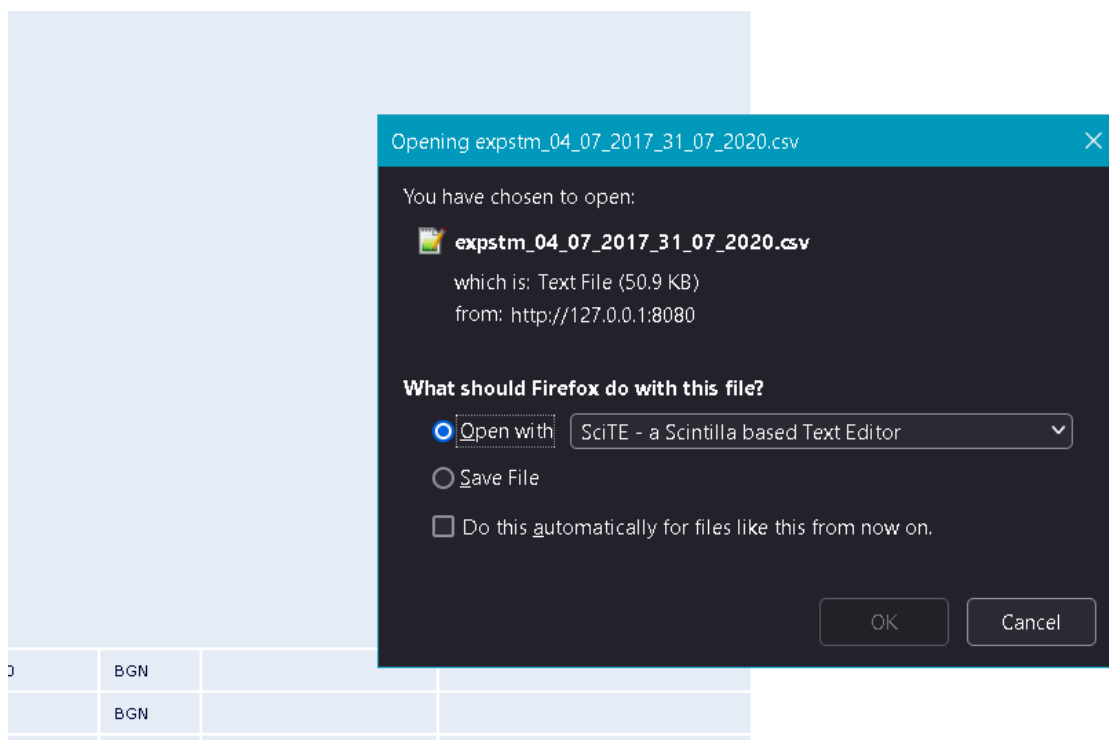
Opening expstm_04_07_2017_31_07_2020.csv

You have chosen to open:

expstm_04_07_2017_31_07_2020.csv

which is: Text File (50.9 KB)

from: http://127.0.0.1:8080

What should Firefox do with this file?

Open with SciTE - a Scintilla based Text Editor

Save File

Do this automatically for files like this from now on.

OK Cancel

| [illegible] | BGN | | |
|---|---|---|---|
| | BGN | | |